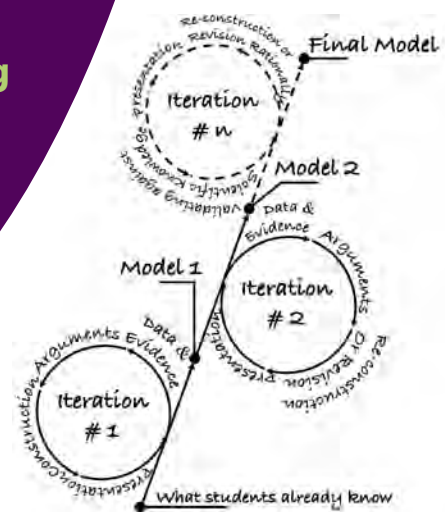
g

Re-construction or Presentation Revision Rationally

Final Model

Iteration # n

Validating against Scientific Knowledge

Model 2

Data & Evidence

Arguments

Iteration # 2

Re-construction Or Revision

Presentation

Model 1

Data & Evidence

Arguments

Construction

Iteration # 1

Presentation

What students already know